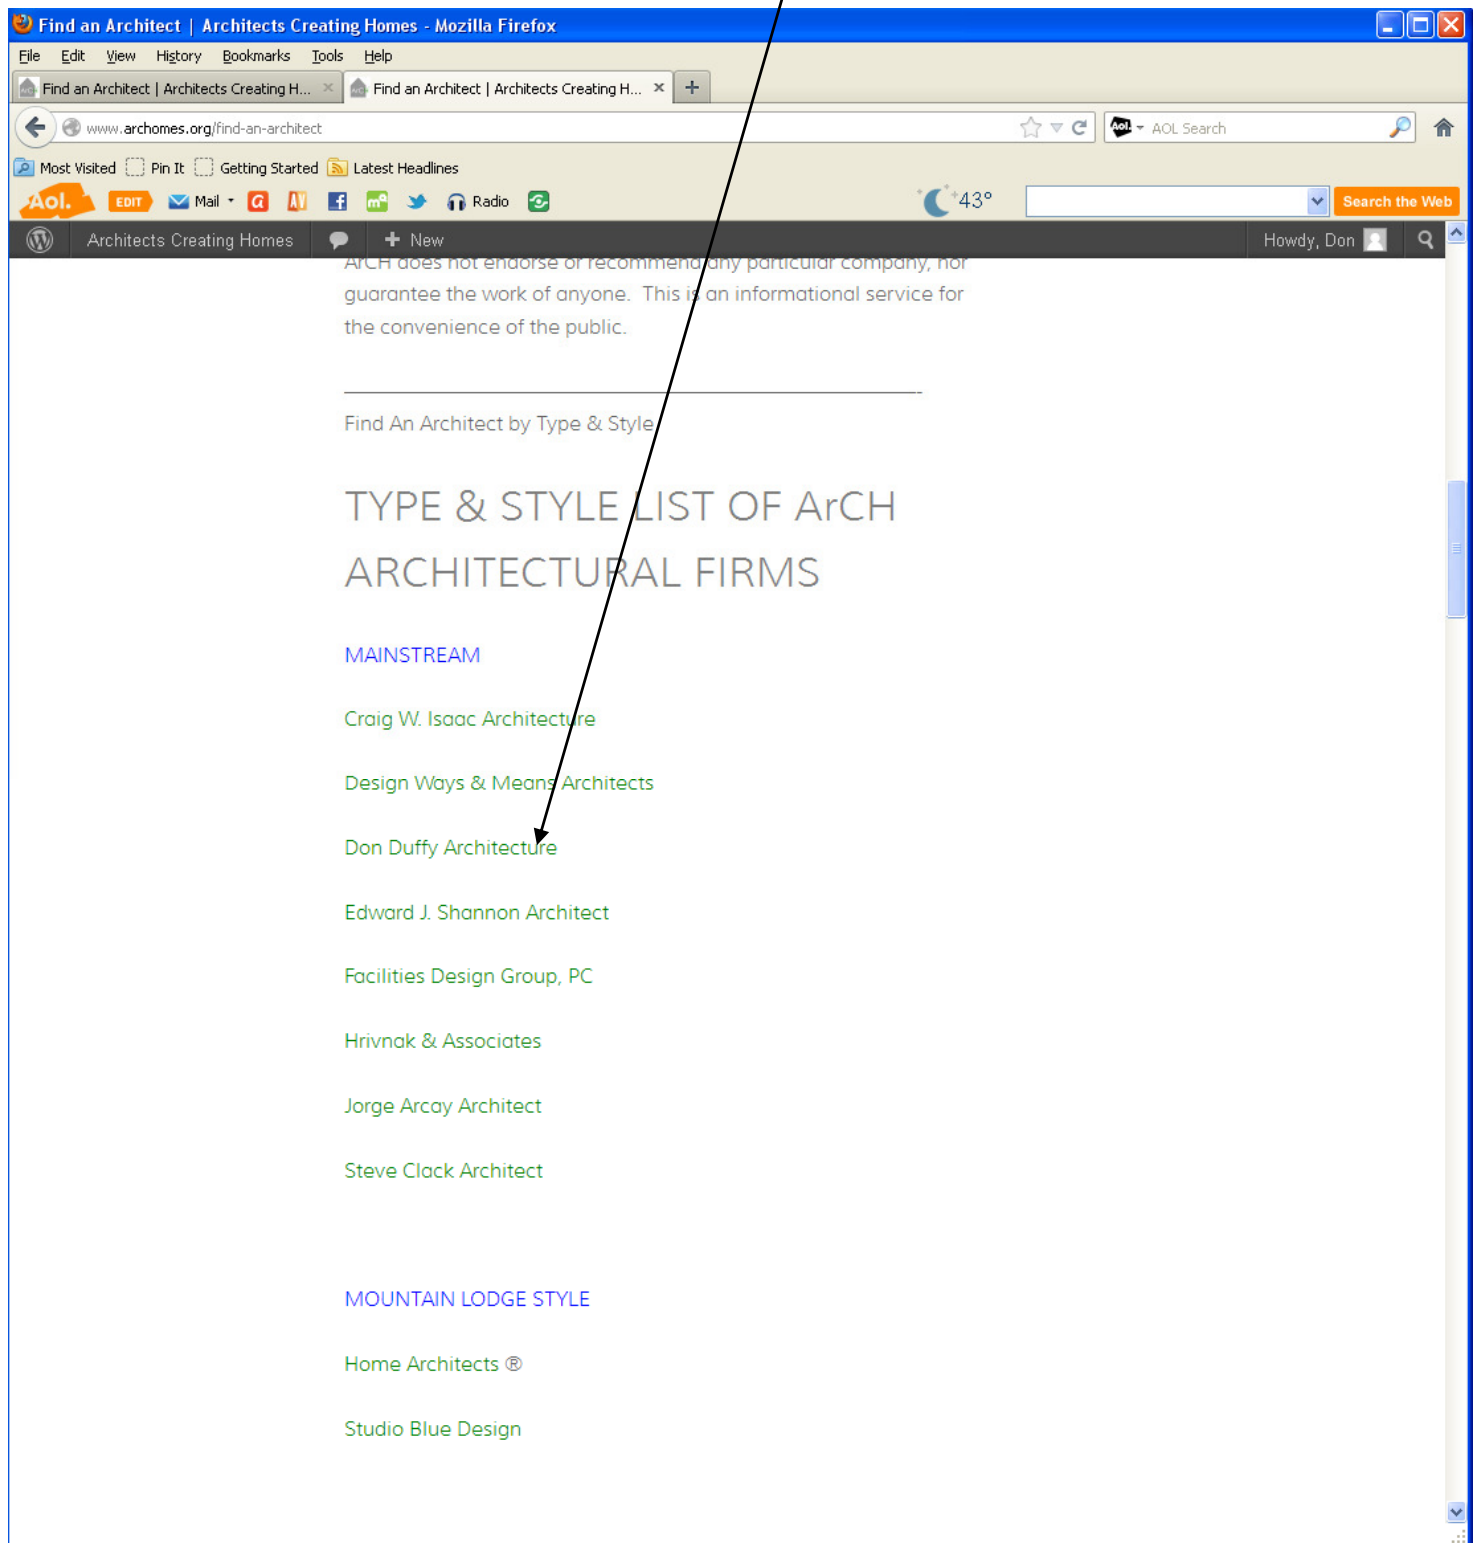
Find an Architect | Architects Creating Homes - Mozilla Firefox

File Edit View History Bookmarks Tools Help

Find an Architect | Architects Creating H... × Find an Architect | Architects Creating H... × +

www.archomes.org/find-an-architect

AOL Search

Most Visited Pin It Getting Started Latest Headlines

Aol. EDIT Mail Radio 43° Search the Web

Architects Creating Homes + New Howdy, Don

ArCH does not endorse or recommend any particular company, nor guarantee the work of anyone. This is an informational service for the convenience of the public.

Find An Architect by Type & Style

TYPE & STYLE LIST OF ArCH ARCHITECTURAL FIRMS

MAINSTREAM

Craig W. Isaac Architecture

Design Ways & Means Architects

Don Duffy Architecture

Edward J. Shannon Architect

Facilities Design Group, PC

Hrivnak & Associates

Jorge Arcay Architect

Steve Clack Architect

MOUNTAIN LODGE STYLE

Home Architects ®

Studio Blue Design